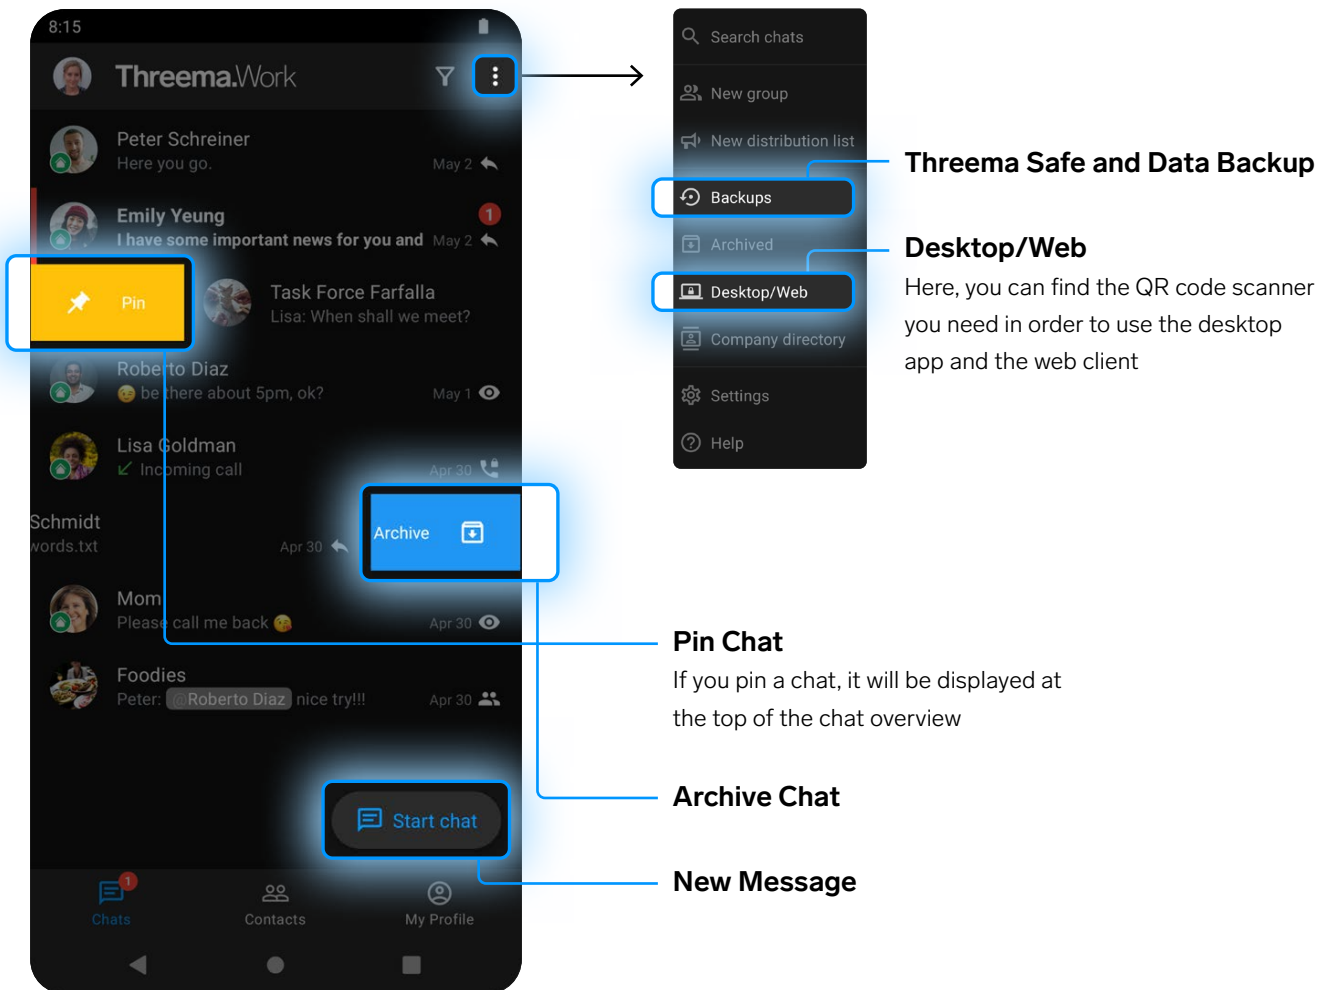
8:15

Threema.Work

Peter Schreiner
Here you go.
May 2

Emily Yeung
I have some important news for you and
May 2
1

Pin

Task Force Farfalla
Lisa: When shall we meet?

Roberto Diaz
be there about 5pm, ok?
May 1

Lisa Goldman
Incoming call
Apr 30

Schmidt
words.txt
Apr 30

Archive

Mom
Please call me back
Apr 30

Foodies
Peter: @Roberto Diaz nice try!!!
Apr 30

Start chat

1
Chats
Contacts
My Profile

Search chats
New group
New distribution list
Backups
Archived
Desktop/Web
Company directory
Settings
Help

Threema Safe and Data Backup

Desktop/Web
Here, you can find the QR code scanner you need in order to use the desktop app and the web client

Pin Chat
If you pin a chat, it will be displayed at the top of the chat overview

Archive Chat

New Message